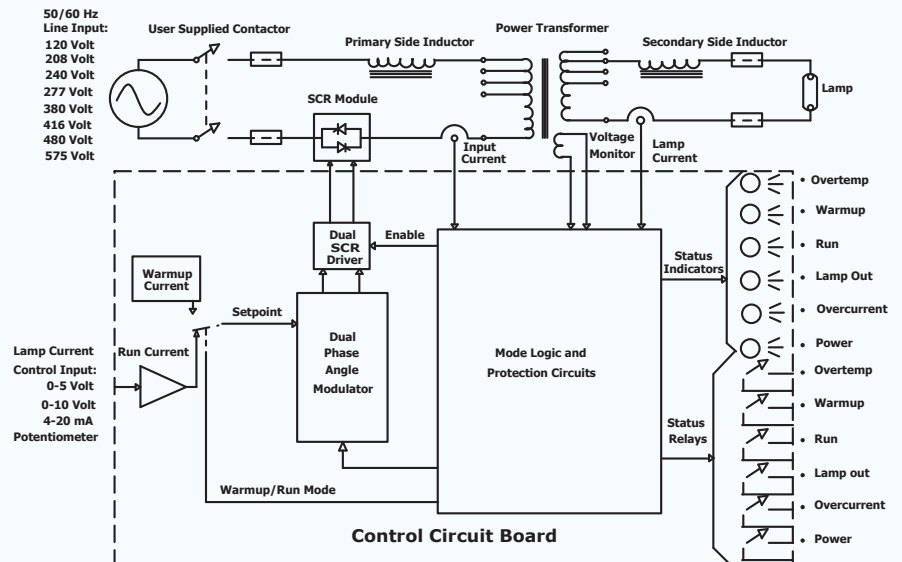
50/60 Hz
Line Input:
120 Volt
208 Volt
240 Volt
277 Volt
380 Volt
416 Volt
480 Volt
575 Volt

User Supplied Contactor

Primary Side Inductor

Power Transformer

Secondary Side Inductor

Lamp

SCR Module

Input Current

Voltage Monitor

Lamp Current

Dual SCR Driver

Enable

Warmup Current

Setpoint

Dual Phase Angle Modulator

Mode Logic and Protection Circuits

Status Indicators

Status Relays

Overtemp
Warmup
Run
Lamp Out
Overcurrent
Power

Overtemp
Warmup
Run
Lamp out
Overcurrent
Power

Lamp Current
Control Input:
0-5 Volt
0-10 Volt
4-20 mA
Potentiometer

Run Current

Warmup/Run Mode

Control Circuit Board